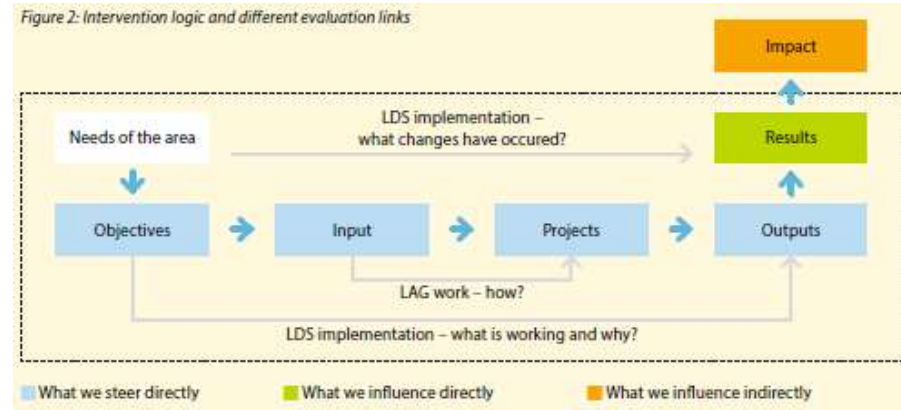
Figure 2: Intervention logic and different evaluation links

Impact

LDS implementation – what changes have occured?

Needs of the area

Results

Objectives

Input

Projects

Outputs

LAG work – how?

LDS implementation – what is working and why?

What we steer directly

What we influence directly

What we influence indirectly